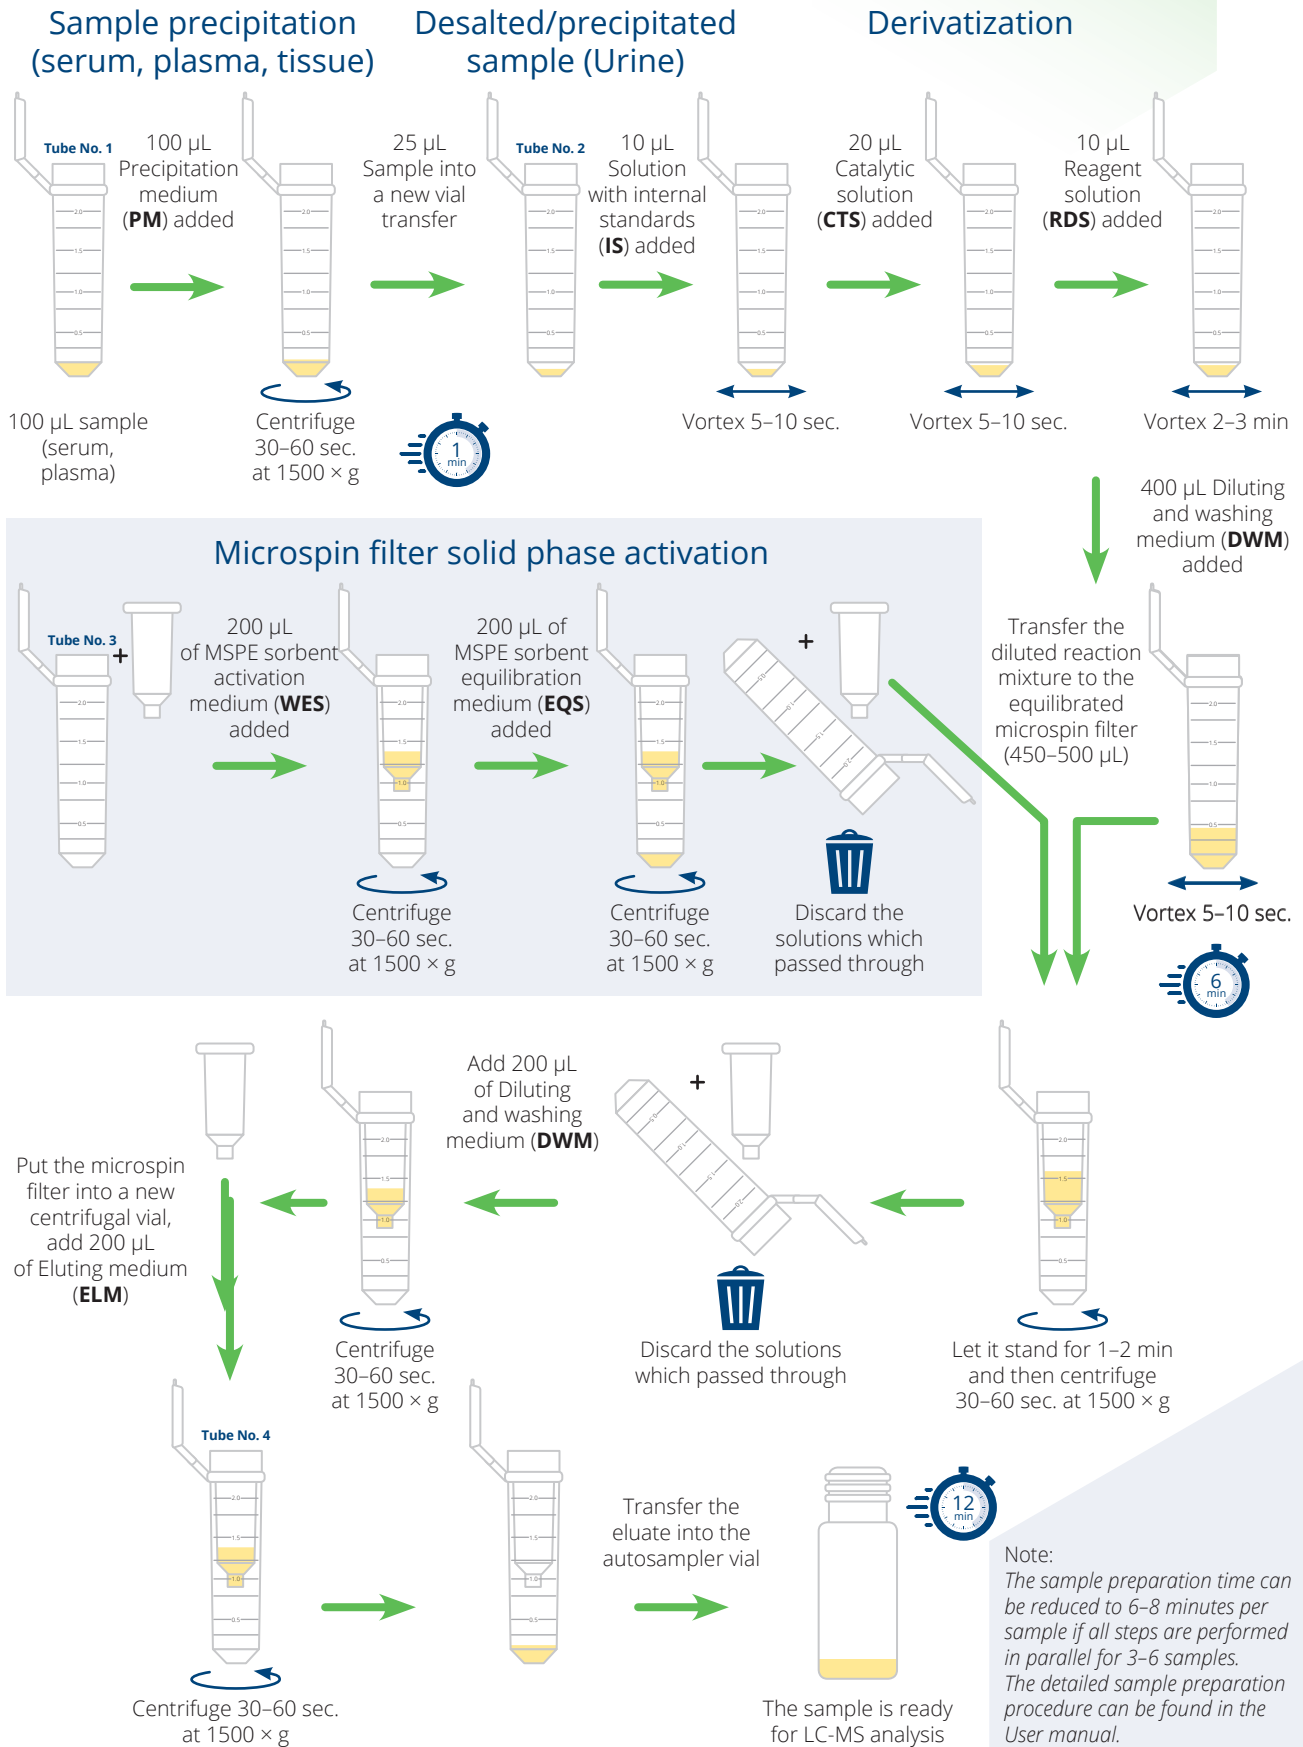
Sample precipitation (serum, plasma, tissue)

Desalted/precipitated sample (Urine)

Derivatization

Tube No. 1

100 µL Precipitation medium (**PM**) added

100 µL sample (serum, plasma)

Centrifuge 30–60 sec. at 1500 × g

25 µL Sample into a new vial transfer

1 min

Tube No. 2

10 µL Solution with internal standards (**IS**) added

Vortex 5–10 sec.

20 µL Catalytic solution (**CTS**) added

Vortex 5–10 sec.

10 µL Reagent solution (**RDS**) added

Vortex 2–3 min

400 µL Diluting and washing medium (**DWM**) added

Microspin filter solid phase activation

Tube No. 3

+

200 µL of MSPE sorbent activation medium (**WES**) added

Centrifuge 30–60 sec. at 1500 × g

200 µL of MSPE sorbent equilibration medium (**EQS**) added

Centrifuge 30–60 sec. at 1500 × g

+

Discard the solutions which passed through

Transfer the diluted reaction mixture to the equilibrated microspin filter (450–500 µL)

Vortex 5–10 sec.

6 min

Put the microspin filter into a new centrifugal vial, add 200 µL of Eluting medium (**ELM**)

Centrifuge 30–60 sec. at 1500 × g

Add 200 µL of Diluting and washing medium (**DWM**)

+

Discard the solutions which passed through

Let it stand for 1–2 min and then centrifuge 30–60 sec. at 1500 × g

Tube No. 4

Centrifuge 30–60 sec. at 1500 × g

Transfer the eluate into the autosampler vial

12 min

The sample is ready for LC-MS analysis

Note:
*The sample preparation time can be reduced to 6–8 minutes per sample if all steps are performed in parallel for 3–6 samples. The detailed sample preparation procedure can be found in the User manual.*